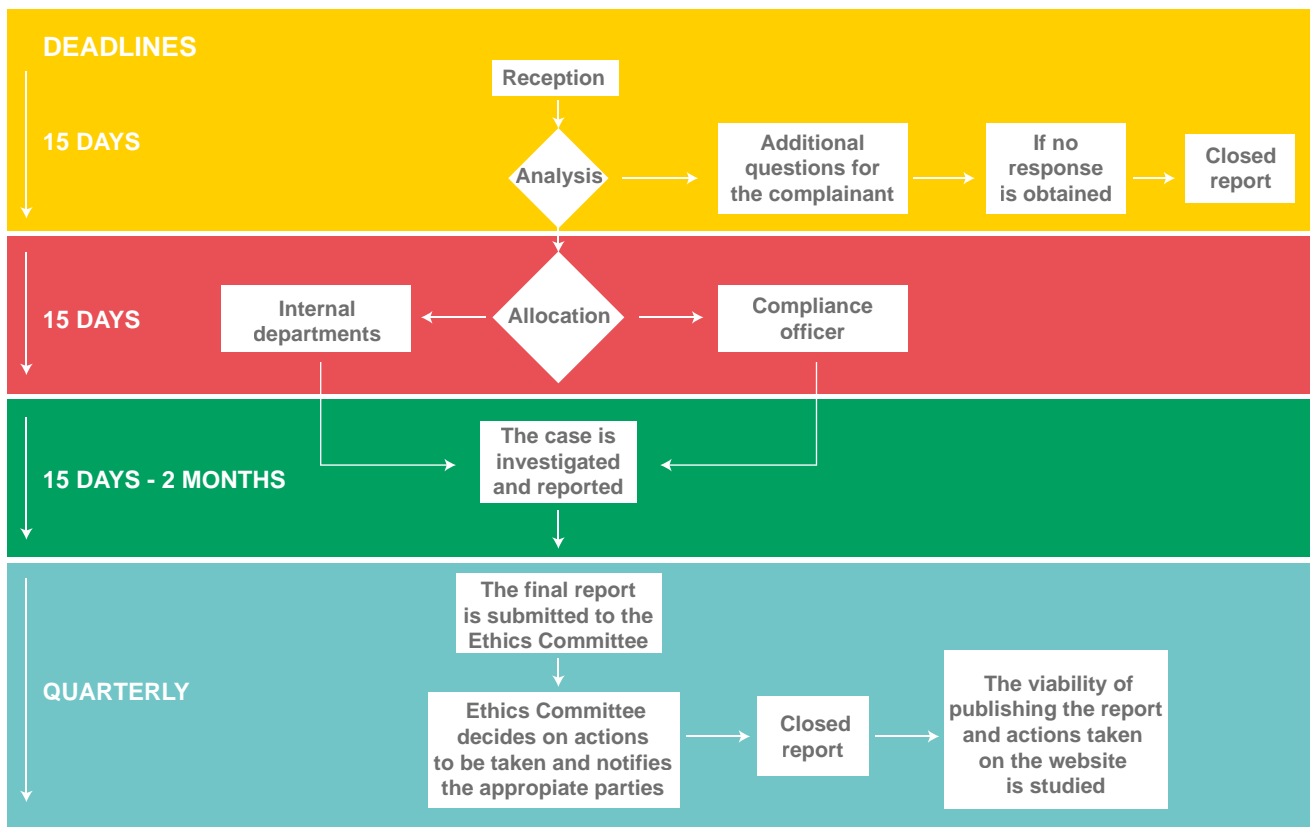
DEADLINES

Reception

15 DAYS

Analysis

Additional questions for the complainant

If no response is obtained

Closed report

15 DAYS

Internal departments

Allocation

Compliance officer

15 DAYS - 2 MONTHS

The case is investigated and reported

QUARTERLY

The final report is submitted to the Ethics Committee

Ethics Committee decides on actions to be taken and notifies the appropiate parties

Closed report

The viability of publishing the report and actions taken on the website is studied